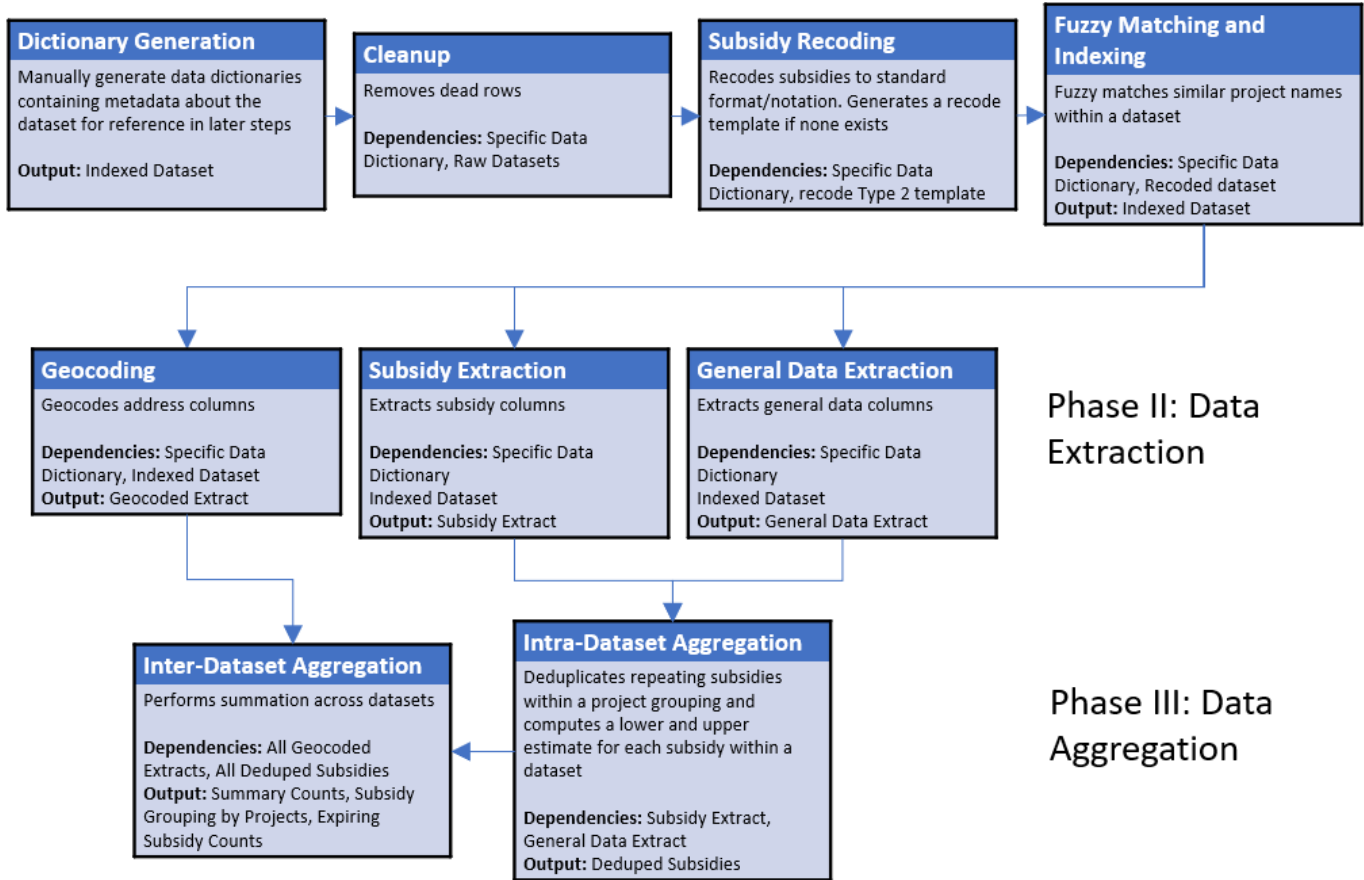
Dictionary Generation
Manually generate data dictionaries containing metadata about the dataset for reference in later steps

Output: Indexed Dataset

Cleanup
Removes dead rows

Dependencies: Specific Data Dictionary, Raw Datasets

Subsidy Recoding
Recodes subsidies to standard format/notation. Generates a recode template if none exists

Dependencies: Specific Data Dictionary, recode Type 2 template

Fuzzy Matching and Indexing
Fuzzy matches similar project names within a dataset

Dependencies: Specific Data Dictionary, Recoded dataset
Output: Indexed Dataset

Geocoding
Geocodes address columns

Dependencies: Specific Data Dictionary, Indexed Dataset
Output: Geocoded Extract

Subsidy Extraction
Extracts subsidy columns

Dependencies: Specific Data Dictionary
Indexed Dataset
Output: Subsidy Extract

General Data Extraction
Extracts general data columns

Dependencies: Specific Data Dictionary
Indexed Dataset
Output: General Data Extract

Phase II: Data Extraction

Inter-Dataset Aggregation
Performs summation across datasets

Dependencies: All Geocoded Extracts, All Deduped Subsidies
Output: Summary Counts, Subsidy Grouping by Projects, Expiring Subsidy Counts

Intra-Dataset Aggregation
Deduplicates repeating subsidies within a project grouping and computes a lower and upper estimate for each subsidy within a dataset

Dependencies: Subsidy Extract, General Data Extract
Output: Deduped Subsidies

Phase III: Data Aggregation